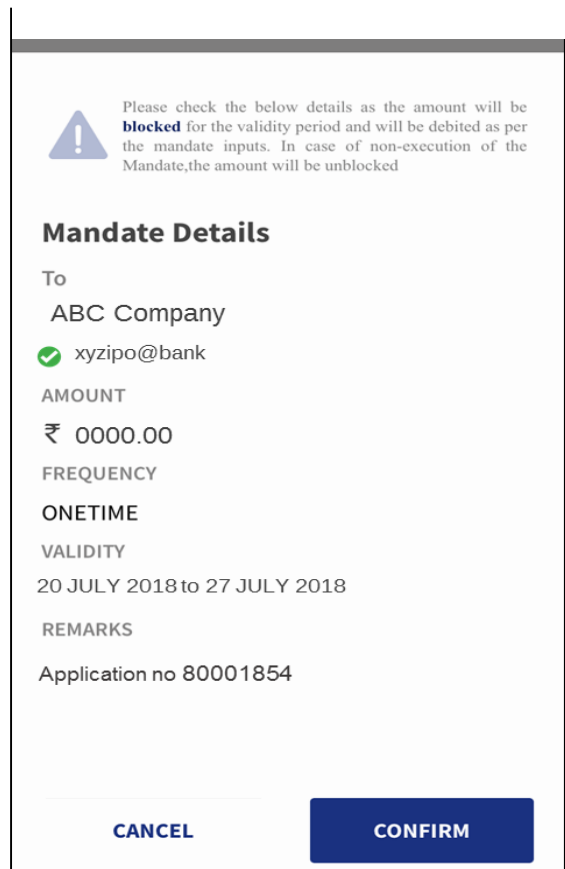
Please check the below details as the amount will be **blocked** for the validity period and will be debited as per the mandate inputs. In case of non-execution of the Mandate,the amount will be unblocked

Mandate Details

To

ABC Company

xyzipo@bank

AMOUNT

₹ 0000.00

FREQUENCY

ONETIME

VALIDITY

20 JULY 2018 to 27 JULY 2018

REMARKS

Application no 80001854

CANCEL

CONFIRM